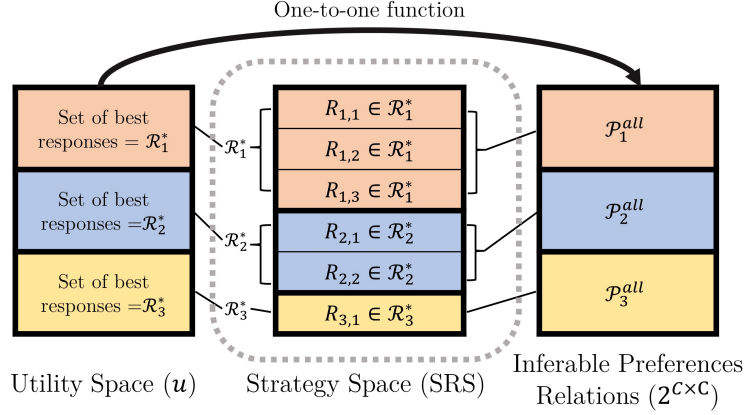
One-to-one function

Set of best responses $= \mathcal{R}_1^*$

Set of best responses $= \mathcal{R}_2^*$

Set of best responses $= \mathcal{R}_3^*$

$\mathcal{R}_1^*$

$\mathcal{R}_2^*$

$\mathcal{R}_3^*$

$R_{1,1} \in \mathcal{R}_1^*$

$R_{1,2} \in \mathcal{R}_1^*$

$R_{1,3} \in \mathcal{R}_1^*$

$R_{2,1} \in \mathcal{R}_2^*$

$R_{2,2} \in \mathcal{R}_2^*$

$R_{3,1} \in \mathcal{R}_3^*$

$\mathcal{P}_1^{all}$

$\mathcal{P}_2^{all}$

$\mathcal{P}_3^{all}$

Utility Space ($\boldsymbol{u}$)

Strategy Space (SRS)

Inferable Preferences Relations ($2^{C \times C}$)